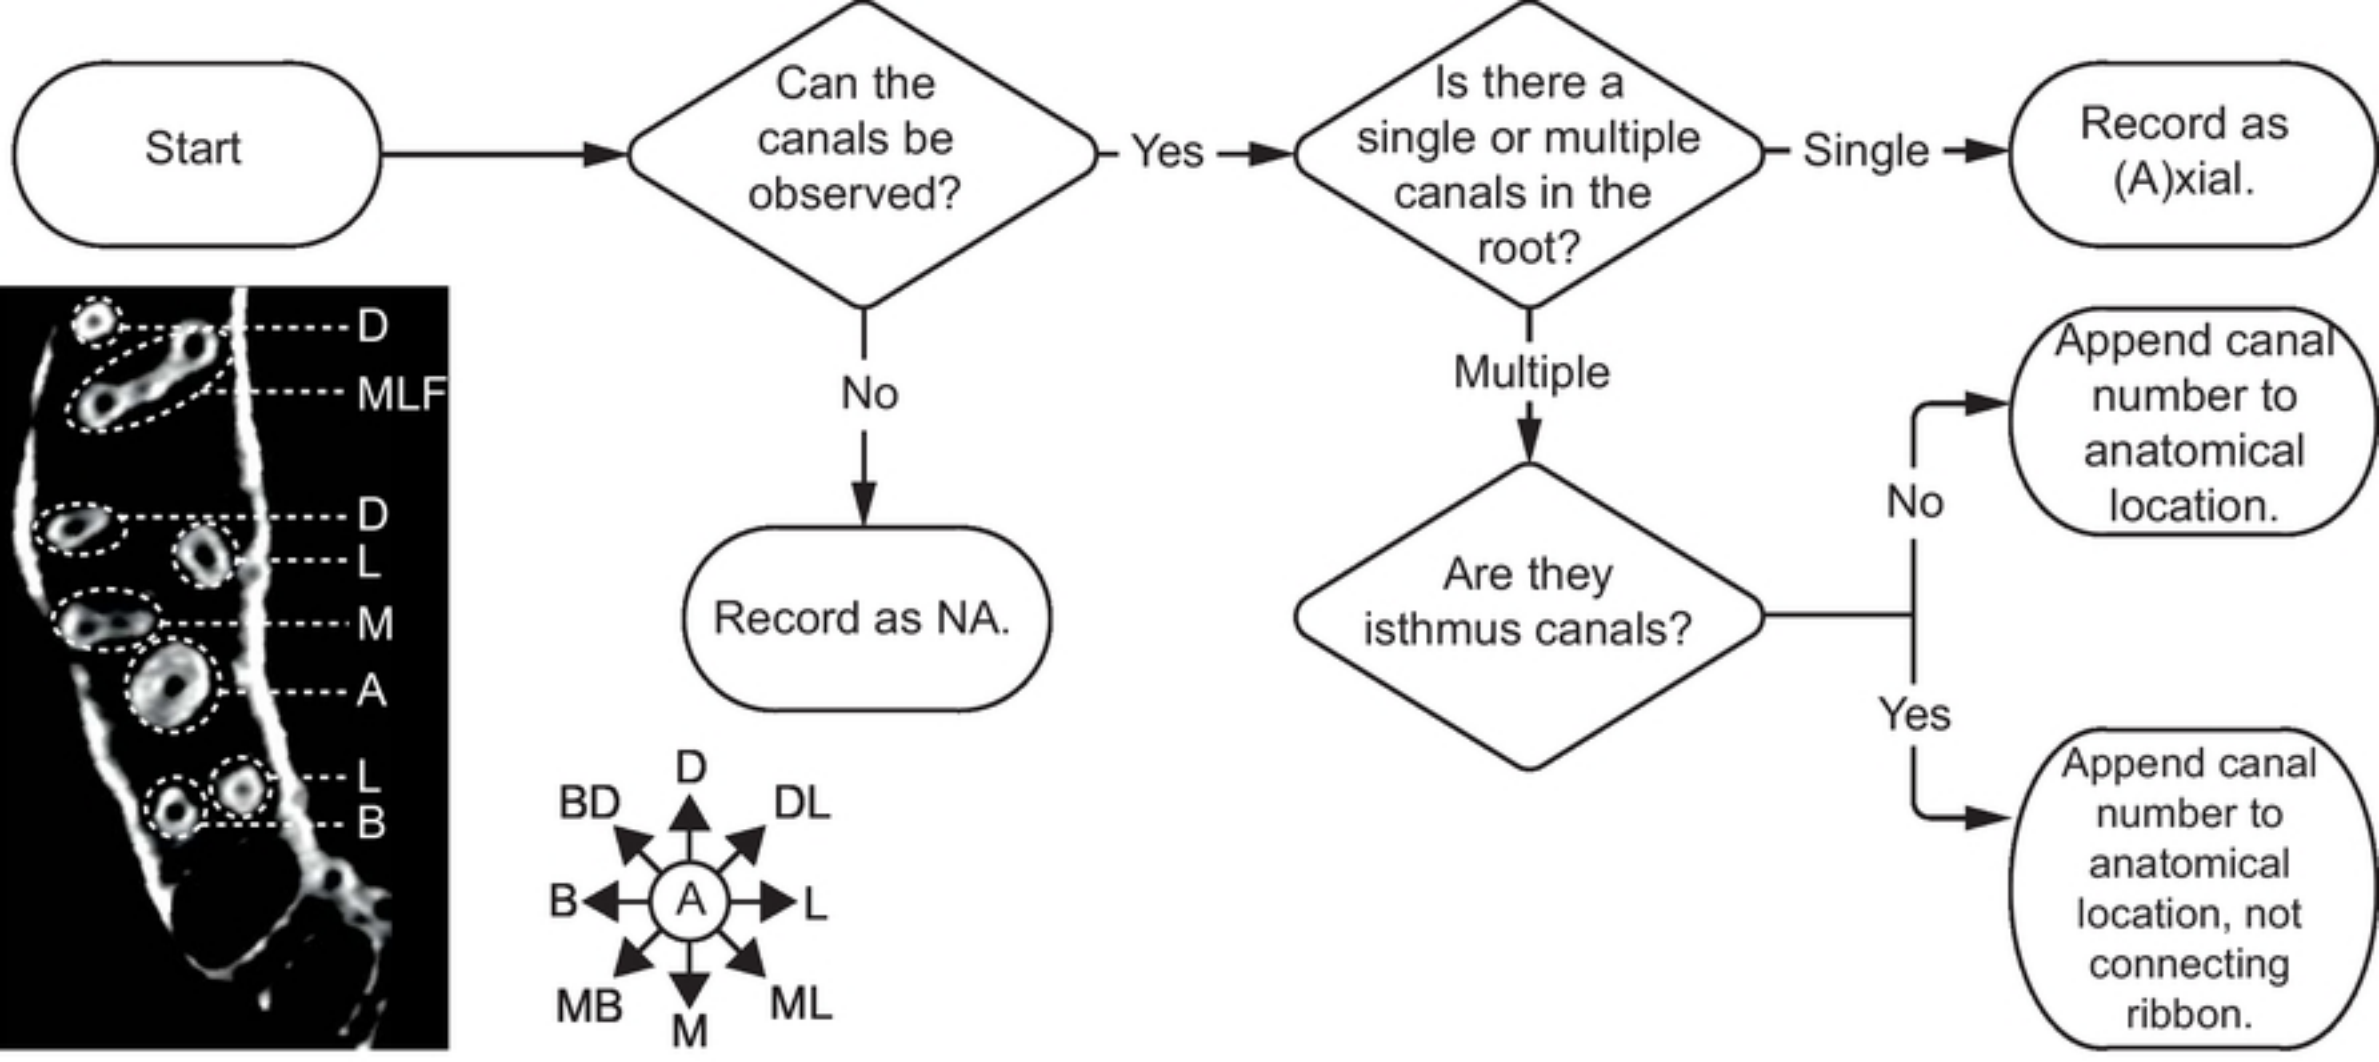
Start

Can the canals be observed?

Yes

Is there a single or multiple canals in the root?

Single

Record as (A)xial.

No

Record as NA.

Multiple

Are they isthmus canals?

No

Append canal number to anatomical location.

Yes

Append canal number to anatomical location, not connecting ribbon.

D
MLF
D
L
M
A
L
B

D
BD
DL
B
A
L
MB
M
ML